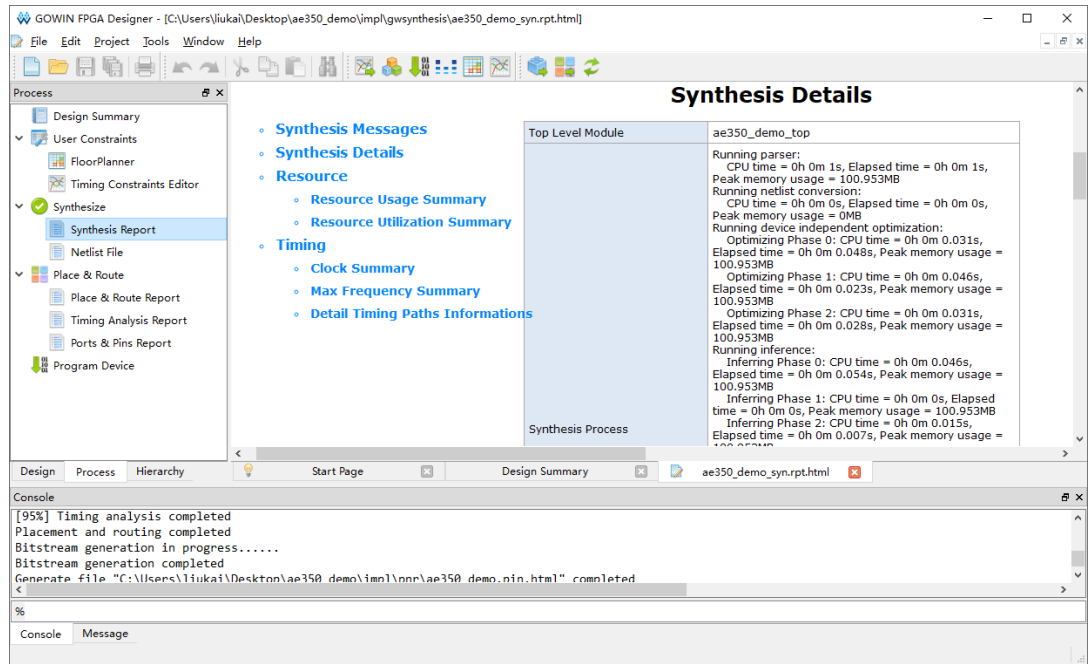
GOWIN FPGA Designer - [C:\Users\liukai\Desktop\ae350_demo\impl\gwsynthesis\ae350_demo_syn.rpt.html]

File Edit Project Tools Window Help

Process

Design Summary
User Constraints
FloorPlanner
Timing Constraints Editor
Synthesize
Synthesis Report
Netlist File
Place & Route
Place & Route Report
Timing Analysis Report
Ports & Pins Report
Program Device

Design Process Hierarchy

Synthesis Details

Synthesis Messages
Synthesis Details
Resource
Resource Usage Summary
Resource Utilization Summary
Timing
Clock Summary
Max Frequency Summary
Detail Timing Paths Informations

| Top Level Module | ae350_demo_top |
|---|---|
| Synthesis Process | Running parser: CPU time = 0h 0m 1s, Elapsed time = 0h 0m 1s, Peak memory usage = 100.953MB Running netlist conversion: CPU time = 0h 0m 0s, Elapsed time = 0h 0m 0s, Peak memory usage = 0MB Running device independent optimization: Optimizing Phase 0: CPU time = 0h 0m 0.031s, Elapsed time = 0h 0m 0.048s, Peak memory usage = 100.953MB Optimizing Phase 1: CPU time = 0h 0m 0.046s, Elapsed time = 0h 0m 0.023s, Peak memory usage = 100.953MB Optimizing Phase 2: CPU time = 0h 0m 0.031s, Elapsed time = 0h 0m 0.028s, Peak memory usage = 100.953MB Running inference: Inferring Phase 0: CPU time = 0h 0m 0.046s, Elapsed time = 0h 0m 0.054s, Peak memory usage = 100.953MB Inferring Phase 1: CPU time = 0h 0m 0s, Elapsed time = 0h 0m 0s, Peak memory usage = 100.953MB Inferring Phase 2: CPU time = 0h 0m 0.015s, Elapsed time = 0h 0m 0.007s, Peak memory usage = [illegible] |

Start Page Design Summary ae350_demo_syn.rpt.html

Console

[95%] Timing analysis completed
Placement and routing completed
Bitstream generation in progress......
Bitstream generation completed
Generate file "C:\Users\liukai\Desktop\ae350_demo\impl\pnr\ae350_demo.pin.html" completed

%

Console Message